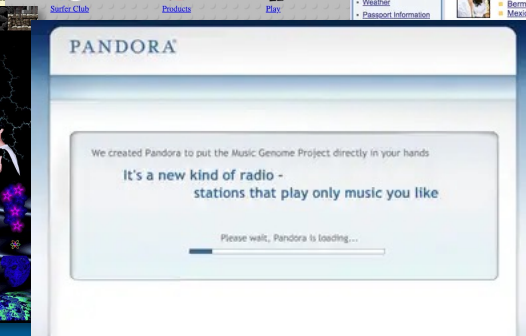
Surfer Club Products Play

Weather
Passport Information

Berm
Mexi

PANDORA®

We created Pandora to put the Music Genome Project directly in your hands

It's a new kind of radio - stations that play only music you like

Please wait, Pandora is loading...